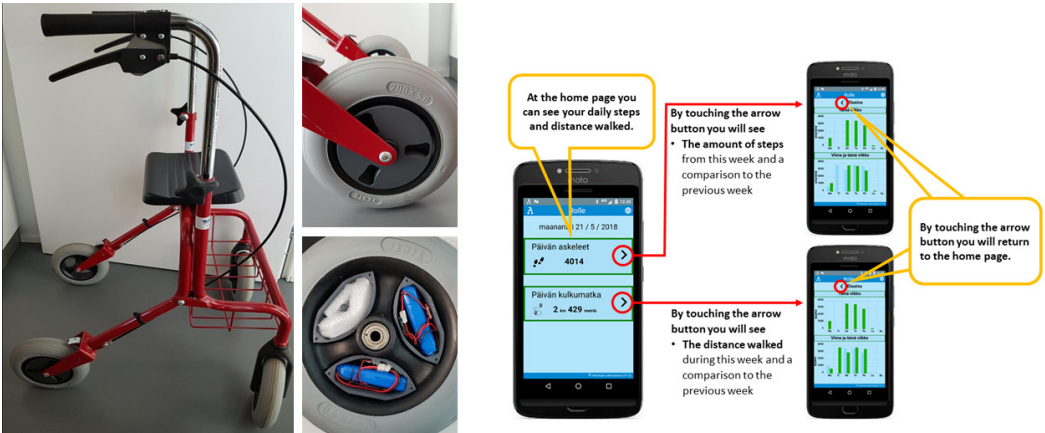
At the home page you can see your daily steps and distance walked.

By touching the arrow button you will see
• The amount of steps from this week and a comparison to the previous week

By touching the arrow button you will see
• The distance walked during this week and a comparison to the previous week

By touching the arrow button you will return to the home page.

moto

Rolle

maanantai 21 / 5 / 2018

Päivän askeleet

4014

Päivän kulkumatka

2 km 429 metriä

Viime ja tämä viikko

Viime ja tämä viikko